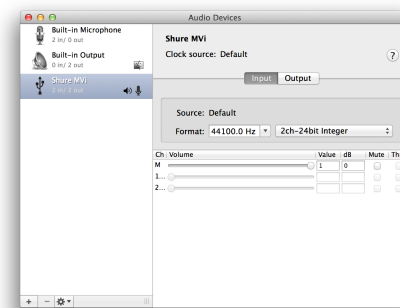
Audio Devices

Built-in Microphone
2 in/ 0 out

Built-in Output
0 in/ 2 out

Shure MVi
2 in/ 2 out

Shure MVi
Clock source: Default

?

Input Output

Source: Default

Format: 44100.0 Hz 2ch-24bit Integer

| Ch | Volume | Value | dB | Mute | Th |
|---|---|---|---|---|---|
| M | | 1 | 0 | | |
| 1... | | | | | |
| 2... | | | | | |

+ −